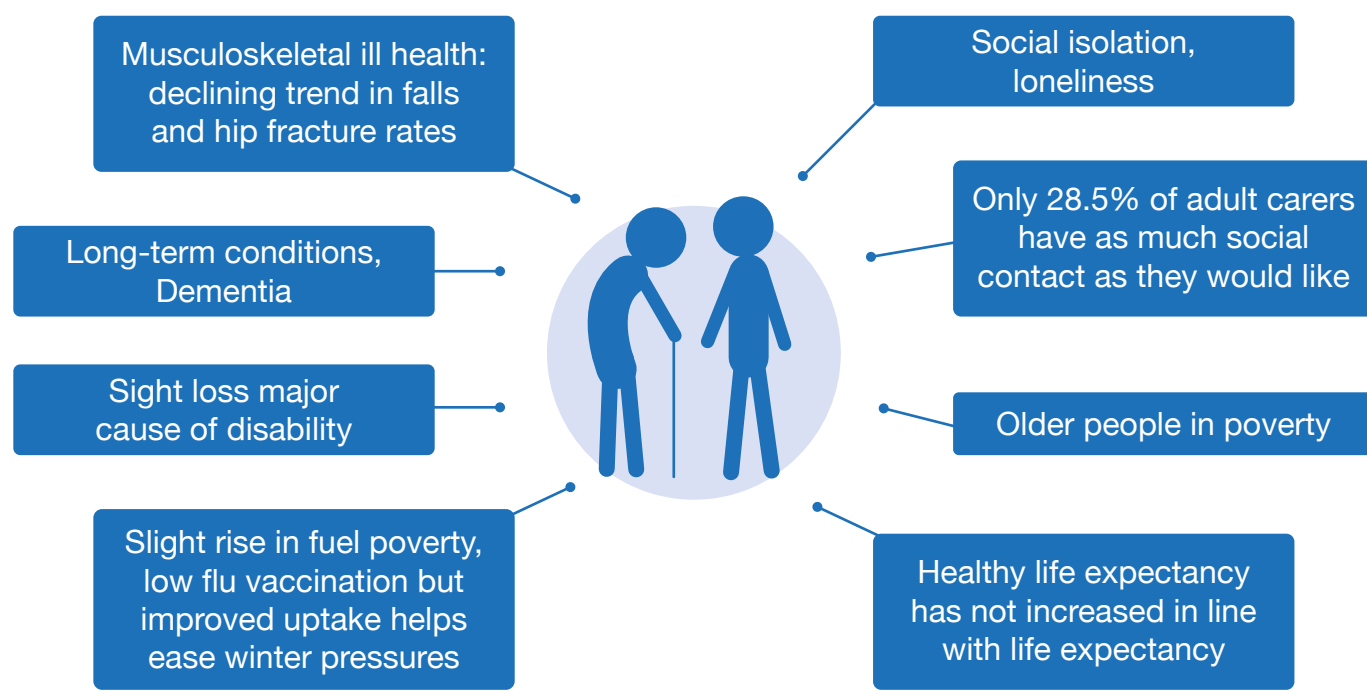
Musculoskeletal ill health: declining trend in falls and hip fracture rates

Long-term conditions, Dementia

Sight loss major cause of disability

Slight rise in fuel poverty, low flu vaccination but improved uptake helps ease winter pressures

Social isolation, loneliness

Only 28.5% of adult carers have as much social contact as they would like

Older people in poverty

Healthy life expectancy has not increased in line with life expectancy